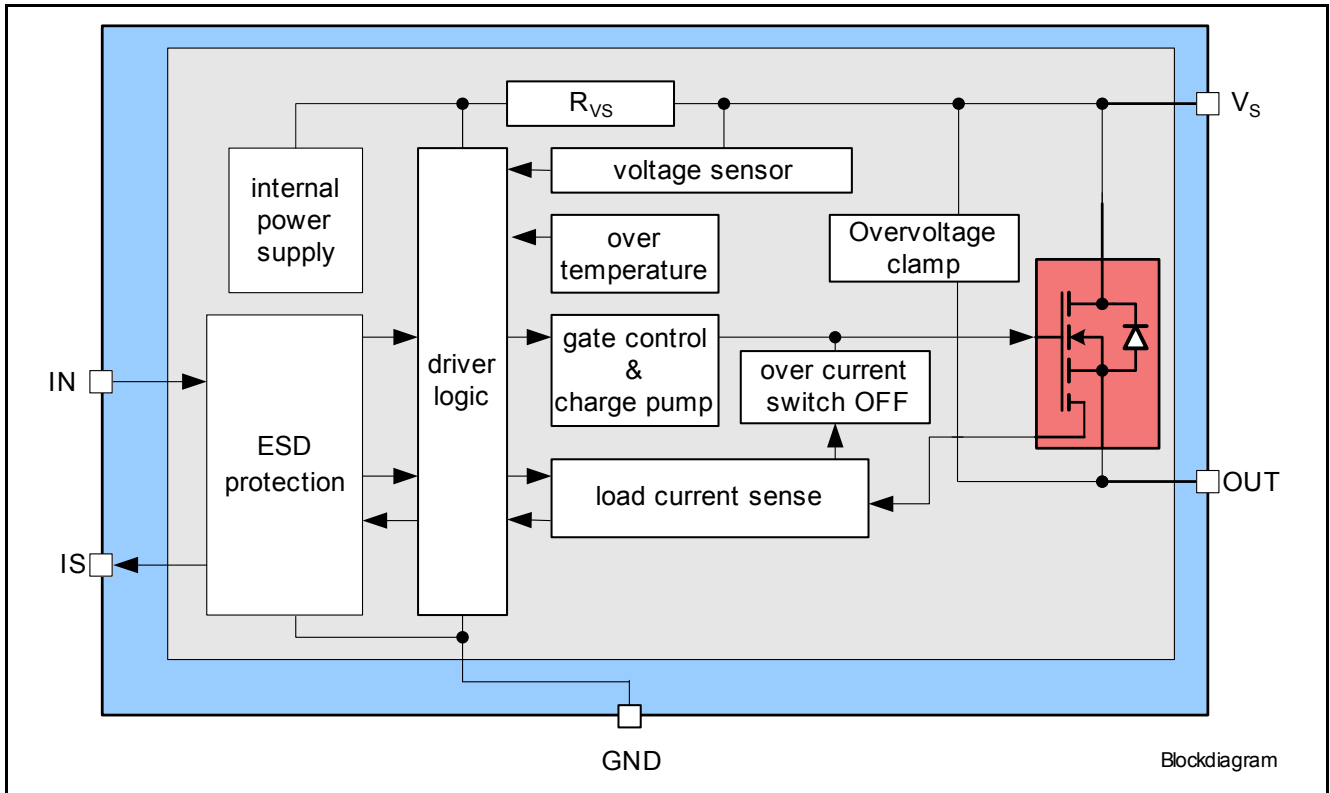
$R_{VS}$

$V_S$

voltage sensor

internal power supply

driver logic

over temperature

Overvoltage clamp

gate control & charge pump

over current switch OFF

IN

ESD protection

load current sense

OUT

IS

GND

Blockdiagram